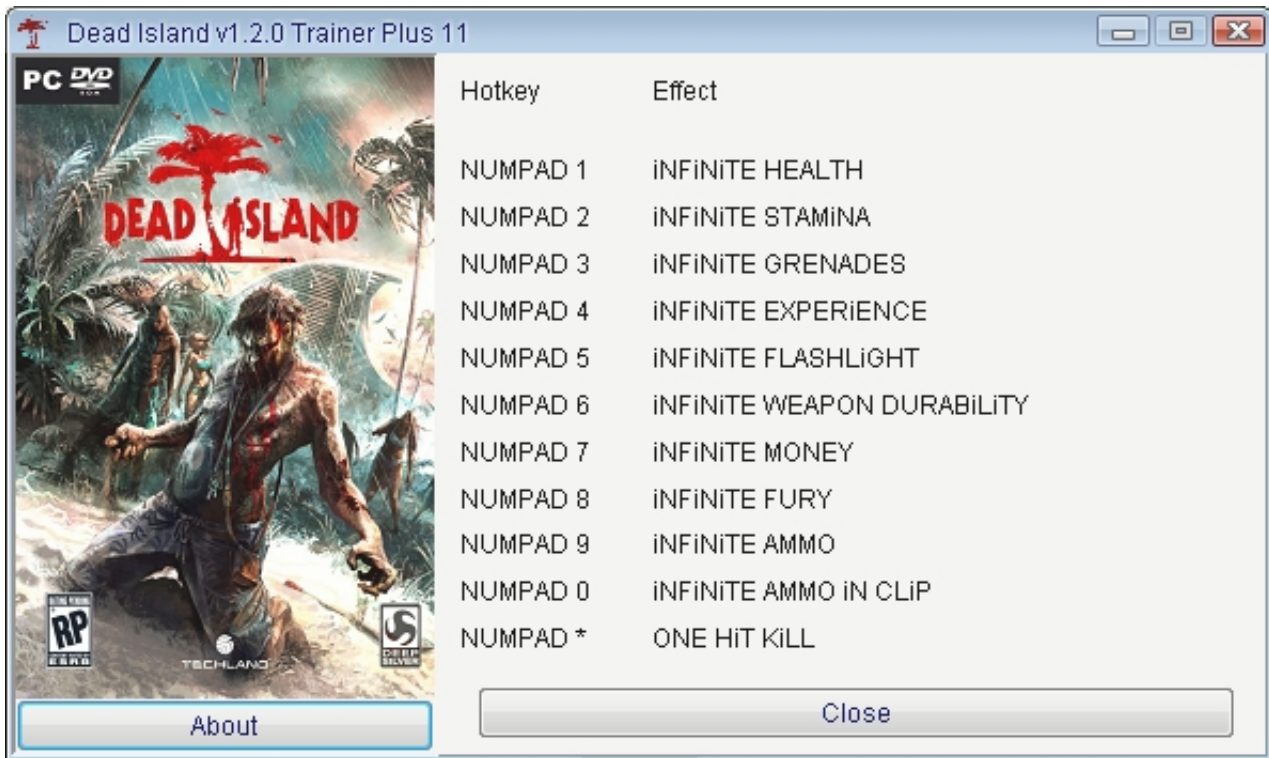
Dead Island v1.2.0 Trainer Plus 11

PC DVD

DEAD ISLAND

RP

TECHLAND

DEEP SILVER

| Hotkey | Effect |
|---|---|
| NUMPAD 1 | iNFiNiTE HEALTH |
| NUMPAD 2 | iNFiNiTE STAMiNA |
| NUMPAD 3 | iNFiNiTE GRENADES |
| NUMPAD 4 | iNFiNiTE EXPERiENCE |
| NUMPAD 5 | iNFiNiTE FLASHLiGHT |
| NUMPAD 6 | iNFiNiTE WEAPON DURABiLiTY |
| NUMPAD 7 | iNFiNiTE MONEY |
| NUMPAD 8 | iNFiNiTE FURY |
| NUMPAD 9 | iNFiNiTE AMMO |
| NUMPAD 0 | iNFiNiTE AMMO iN CLiP |
| NUMPAD * | ONE HiT KiLL |

About

Close